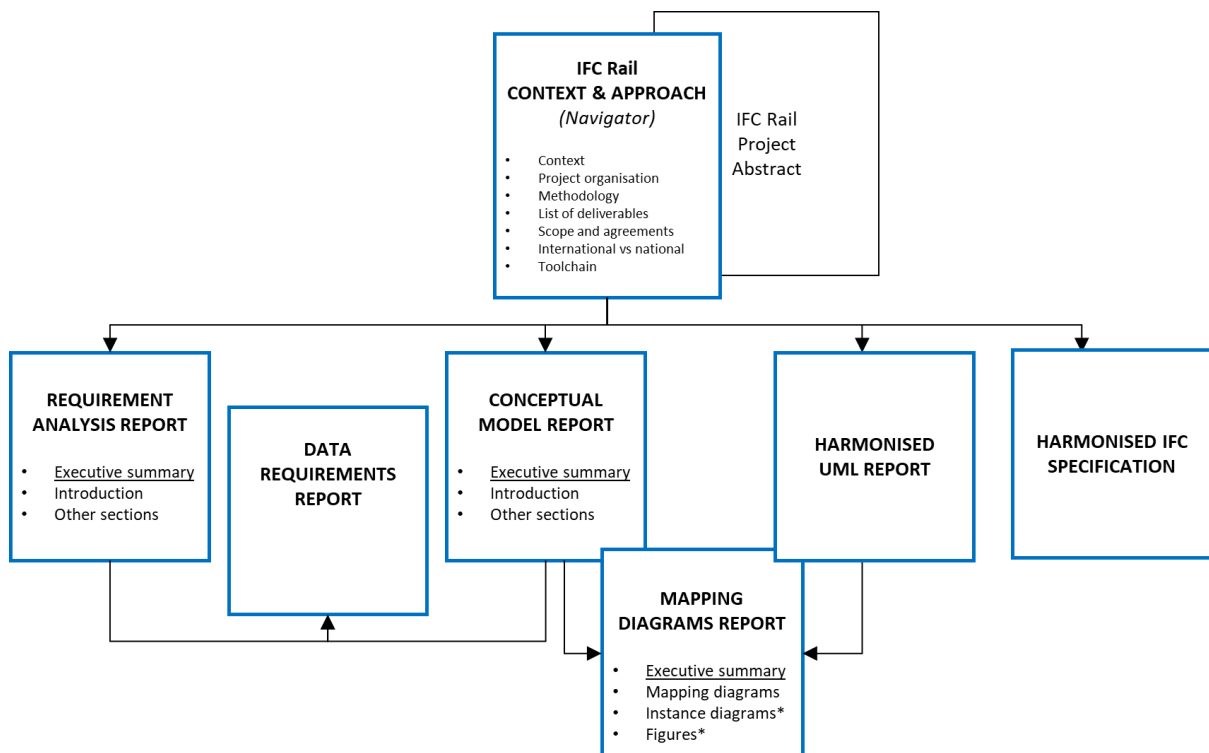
IFC Rail
CONTEXT & APPROACH
*(Navigator)*

- Context
- Project organisation
- Methodology
- List of deliverables
- Scope and agreements
- International vs national
- Toolchain

IFC Rail Project Abstract

REQUIREMENT ANALYSIS REPORT

- Executive summary
- Introduction
- Other sections

DATA REQUIREMENTS REPORT

CONCEPTUAL MODEL REPORT

- Executive summary
- Introduction
- Other sections

HARMONISED UML REPORT

HARMONISED IFC SPECIFICATION

MAPPING DIAGRAMS REPORT

- Executive summary
- Mapping diagrams
- Instance diagrams*
- Figures*